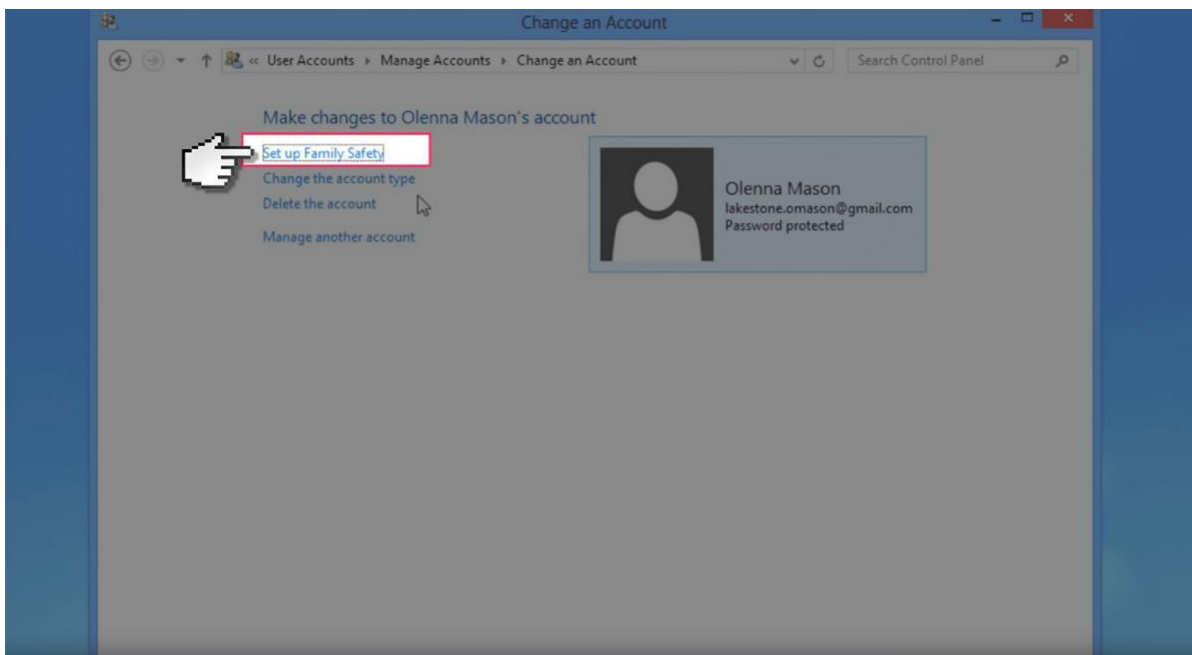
Change an Account

« User Accounts › Manage Accounts › Change an Account

Search Control Panel

Make changes to Olenna Mason's account

Set up Family Safety

Change the account type

Delete the account

Manage another account

Olenna Mason
lakestone.omason@gmail.com
Password protected